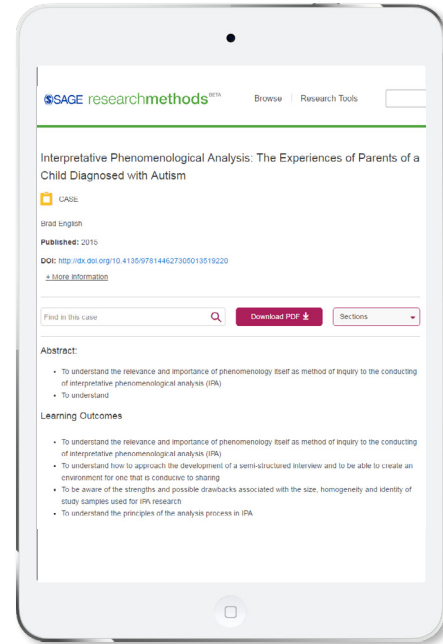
SSAGE researchmethods BETA Browse | Research Tools

Interpretative Phenomenological Analysis: The Experiences of Parents of a Child Diagnosed with Autism

CASE

Brad English

Published: 2015

DOI: http://dx.doi.org/10.4135/978144627305013519220

+ More information

Find in this case

Download PDF

Sections

Abstract:

- To understand the relevance and importance of phenomenology itself as method of inquiry to the conducting of interpretative phenomenological analysis (IPA)
- To understand

Learning Outcomes

- To understand the relevance and importance of phenomenology itself as method of inquiry to the conducting of interpretative phenomenological analysis (IPA)
- To understand how to approach the development of a semi-structured interview and to be able to create an environment for one that is conducive to sharing
- To be aware of the strengths and possible drawbacks associated with the size, homogeneity and identity of study samples used for IPA research
- To understand the principles of the analysis process in IPA